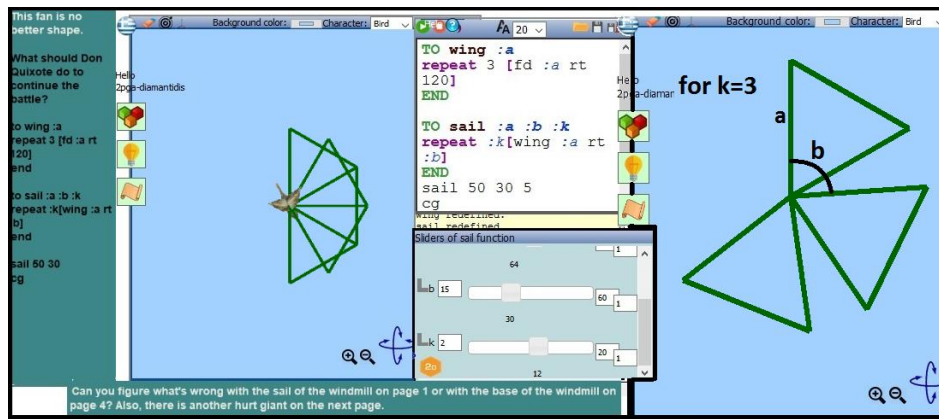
This fan is no better shape.

What should Don Quixote do to continue the battle?

to wing :a
repeat 3 [fd :a rt 120]
end

to sail :a :b :k
repeat :k[wing :a rt :b]
end

sail 50 30
cg

Background color: Character: Bird

Hello
2pga-diamantidis

20

TO wing :a
repeat 3 [fd :a rt 120]
END

TO sail :a :b :k
repeat :k[wing :a rt :b]
END
sail 50 30 5
cg

wing redefined.
sail redefined

Sliders of sail function

1

64

b 15

60 1

30

k 2

20 1

12

Background color: Character: Bird

Hello
2pga-diamar

for k=3

a

b

Can you figure what's wrong with the sail of the windmill on page 1 or with the base of the windmill on page 4? Also, there is another hurt giant on the next page.